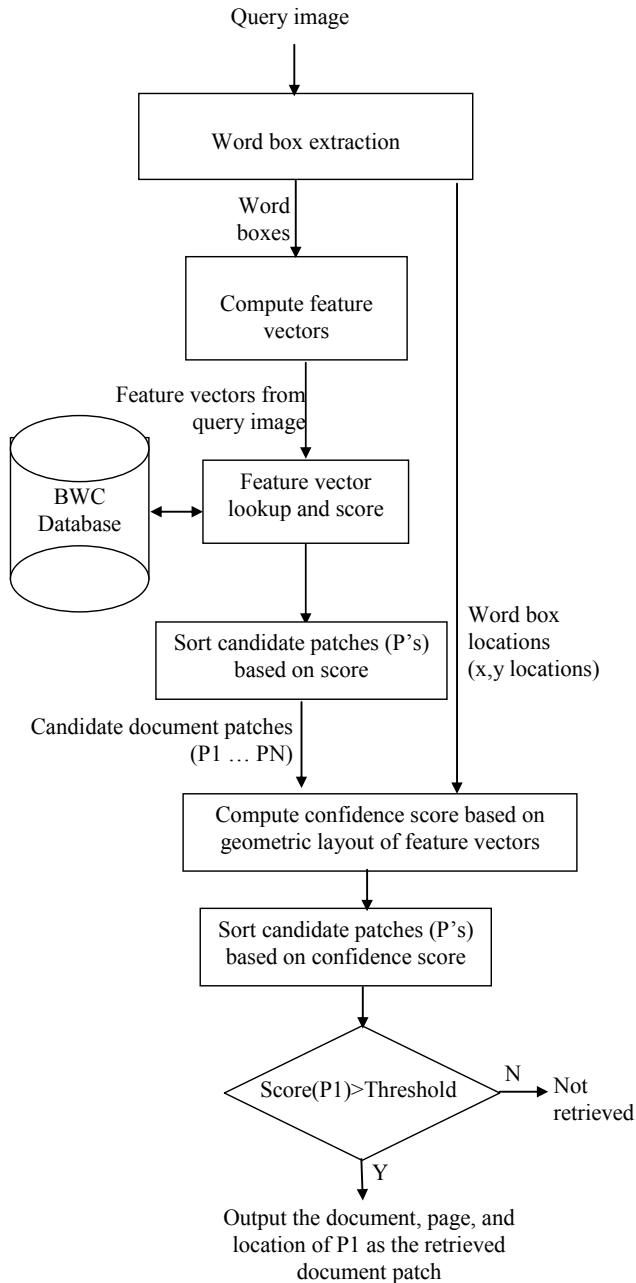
Query image

Word box extraction

Word boxes

Compute feature vectors

Feature vectors from query image

BWC Database

Feature vector lookup and score

Sort candidate patches (P's) based on score

Word box locations (x,y locations)

Candidate document patches (P1 … PN)

Compute confidence score based on geometric layout of feature vectors

Sort candidate patches (P's) based on confidence score

Score(P1)>Threshold

N

Not retrieved

Y

Output the document, page, and location of P1 as the retrieved document patch